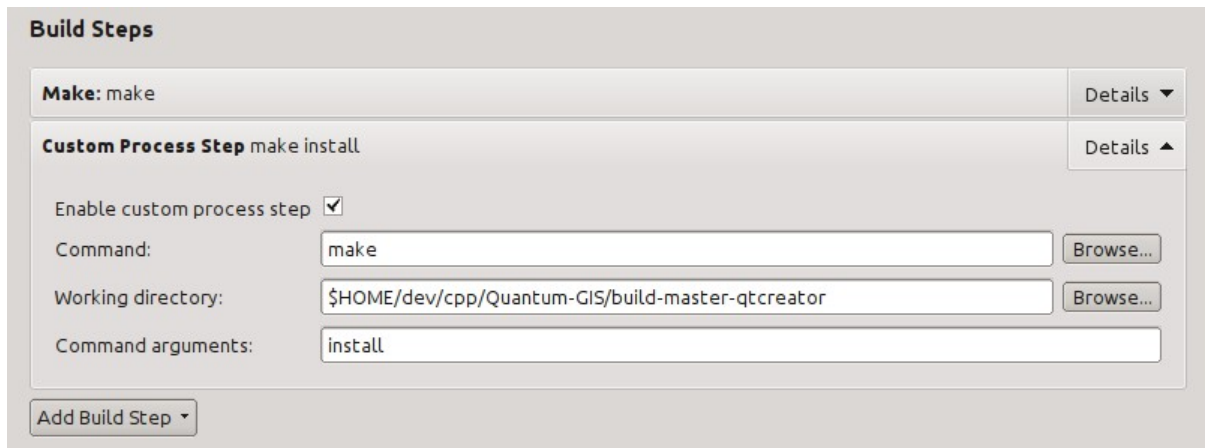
Build Steps

Make: make

Details ▼

Custom Process Step make install

Details ▲

Enable custom process step ✔

Command: make Browse...

Working directory: $HOME/dev/cpp/Quantum-GIS/build-master-qtcreator Browse...

Command arguments: install

Add Build Step ▾